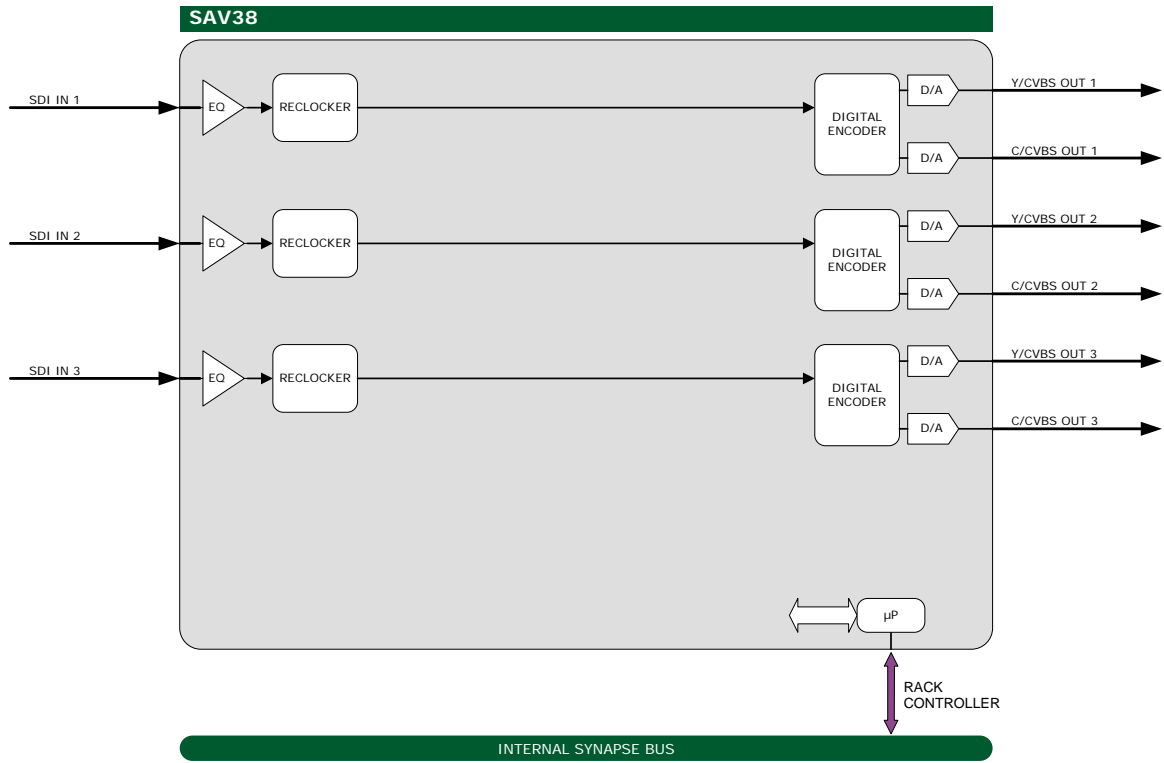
SAV38

SDI IN 1
EQ
RECLOCKER
DIGITAL ENCODER
D/A
Y/CVBS OUT 1
D/A
C/CVBS OUT 1

SDI IN 2
EQ
RECLOCKER
DIGITAL ENCODER
D/A
Y/CVBS OUT 2
D/A
C/CVBS OUT 2

SDI IN 3
EQ
RECLOCKER
DIGITAL ENCODER
D/A
Y/CVBS OUT 3
D/A
C/CVBS OUT 3

μP

RACK CONTROLLER

INTERNAL SYNAPSE BUS